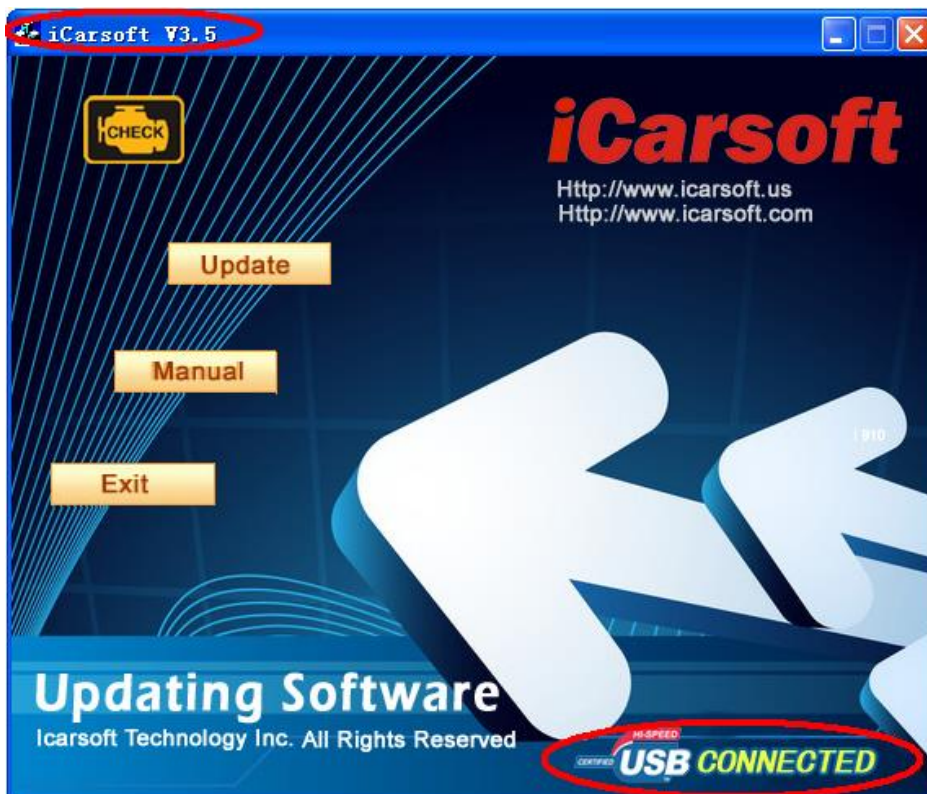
iCarsoft V3.5

CHECK

iCarsoft
Http://www.icarsoft.us
Http://www.icarsoft.com

Update

Manual

Exit

i810

Updating Software
Icarsoft Technology Inc. All Rights Reserved

CERTIFIED HI-SPEED USB CONNECTED